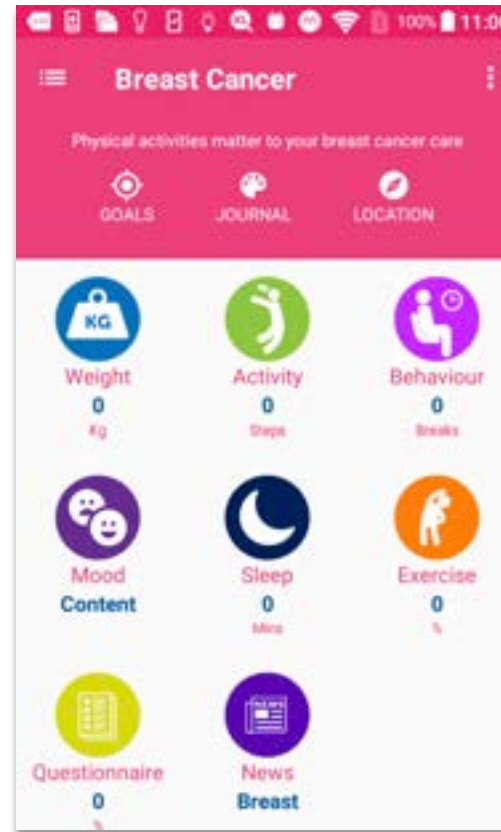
100% 11:0

Breast Cancer

Physical activities matter to your breast cancer care

GOALS JOURNAL LOCATION

KG

Weight
0
Kg

Activity
0
Steps

Behaviour
0
Breaks

Mood
Content

Sleep
0
Mins

Exercise
0
%

Questionnaire
0
%

News
Breast